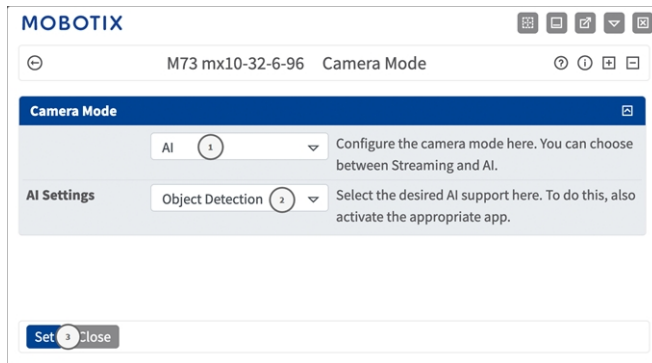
MOBOTIX

M73 mx10-32-6-96 Camera Mode

Camera Mode

AI 1 Configure the camera mode here. You can choose between Streaming and AI.

AI Settings Object Detection 2 Select the desired AI support here. To do this, also activate the appropriate app.

Set 3 Close